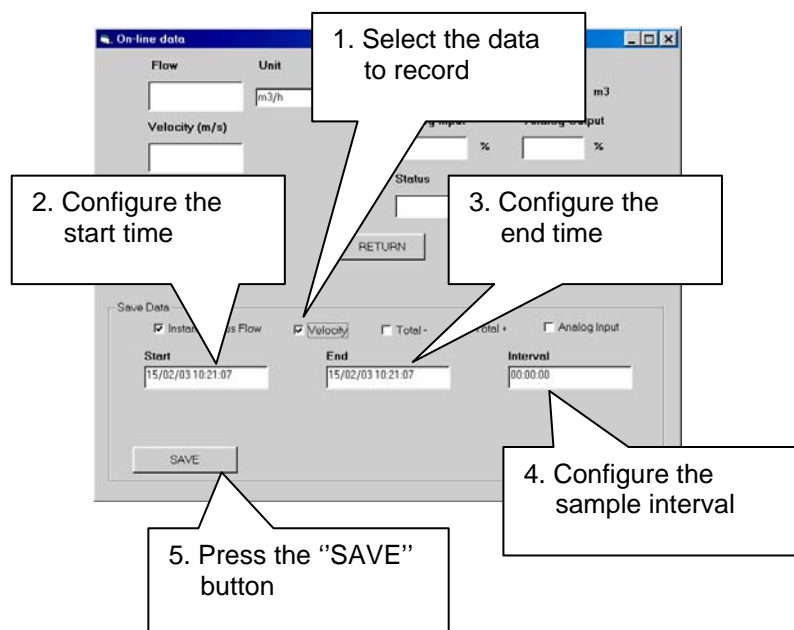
On-line data

Flow

Unit

m3/h

m3

Velocity (m/s)

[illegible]g Input

%

Analog Output

%

Status

RETURN

1. Select the data to record

2. Configure the start time

3. Configure the end time

Save Data

☑ Instan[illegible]s Flow

☑ Velocity

☐ Total -

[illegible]otal +

☐ Analog Input

Start

15/02/03 10:21:07

End

15/02/03 10:21:07

Interval

00:00:00

SAVE

4. Configure the sample interval

5. Press the ''SAVE'' button